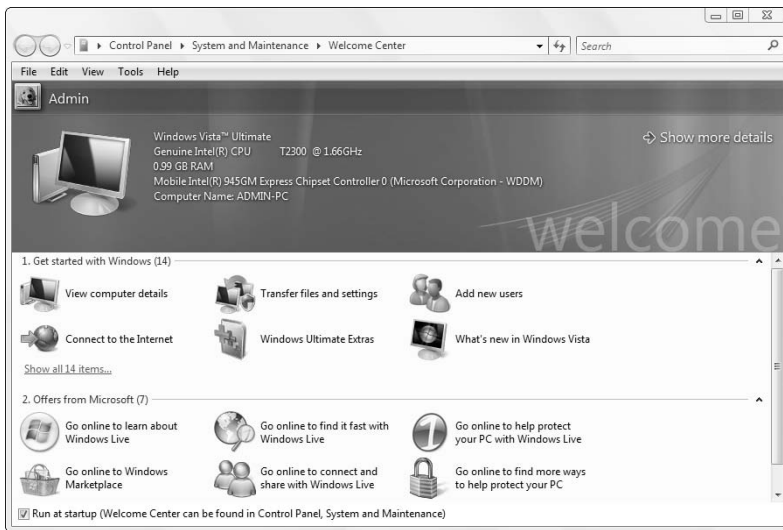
Control Panel ▸ System and Maintenance ▸ Welcome Center

Search

File Edit View Tools Help

Admin

Windows Vista™ Ultimate
Genuine Intel(R) CPU T2300 @ 1.66GHz
0.99 GB RAM
Mobile Intel(R) 945GM Express Chipset Controller 0 (Microsoft Corporation - WDDM)
Computer Name: ADMIN-PC

Show more details

welcome

1. Get started with Windows (14)

View computer details

Transfer files and settings

Add new users

Connect to the Internet

Windows Ultimate Extras

What's new in Windows Vista

Show all 14 items...

2. Offers from Microsoft (7)

Go online to learn about Windows Live

Go online to find it fast with Windows Live

Go online to help protect your PC with Windows Live

Go online to Windows Marketplace

Go online to connect and share with Windows Live

Go online to find more ways to help protect your PC

Run at startup (Welcome Center can be found in Control Panel, System and Maintenance)